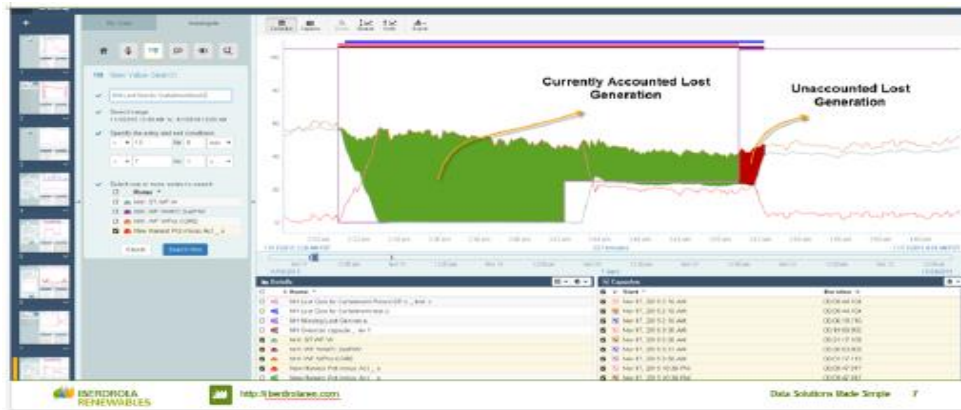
Currently Accounted Lost Generation

Unaccounted Lost Generation

New Value Search

Cancel

Search Now

Details

Capsules

Name

Start

Duration

IBERDROLA RENEWABLES

http://iberdrolarw.com

Data Solutions Made Simple

7